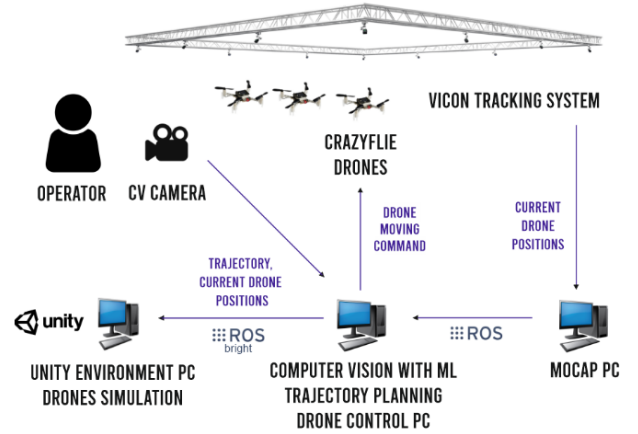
VICON TRACKING SYSTEM

OPERATOR

CV CAMERA

CRAZYFLIE DRONES

DRONE MOVING COMMAND

CURRENT DRONE POSITIONS

TRAJECTORY, CURRENT DRONE POSITIONS

unity

ROS bright

ROS

UNITY ENVIRONMENT PC
DRONES SIMULATION

COMPUTER VISION WITH ML
TRAJECTORY PLANNING
DRONE CONTROL PC

MOCAP PC